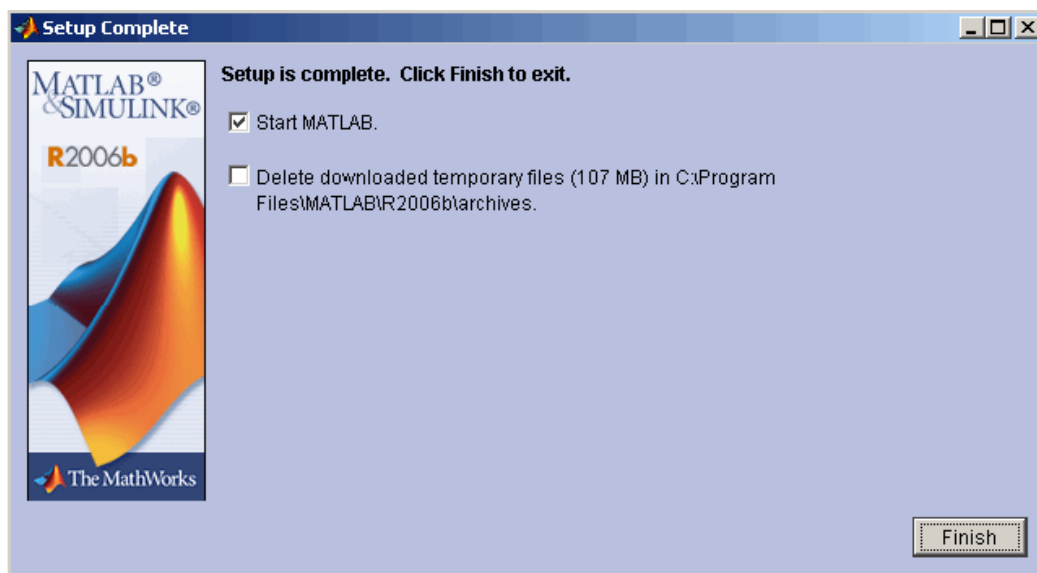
Setup Complete

MATLAB®
&SIMULINK®

R2006b

The MathWorks

Setup is complete. Click Finish to exit.

☑ Start MATLAB.

☐ Delete downloaded temporary files (107 MB) in C:\Program Files\MATLAB\R2006b\archives.

Finish